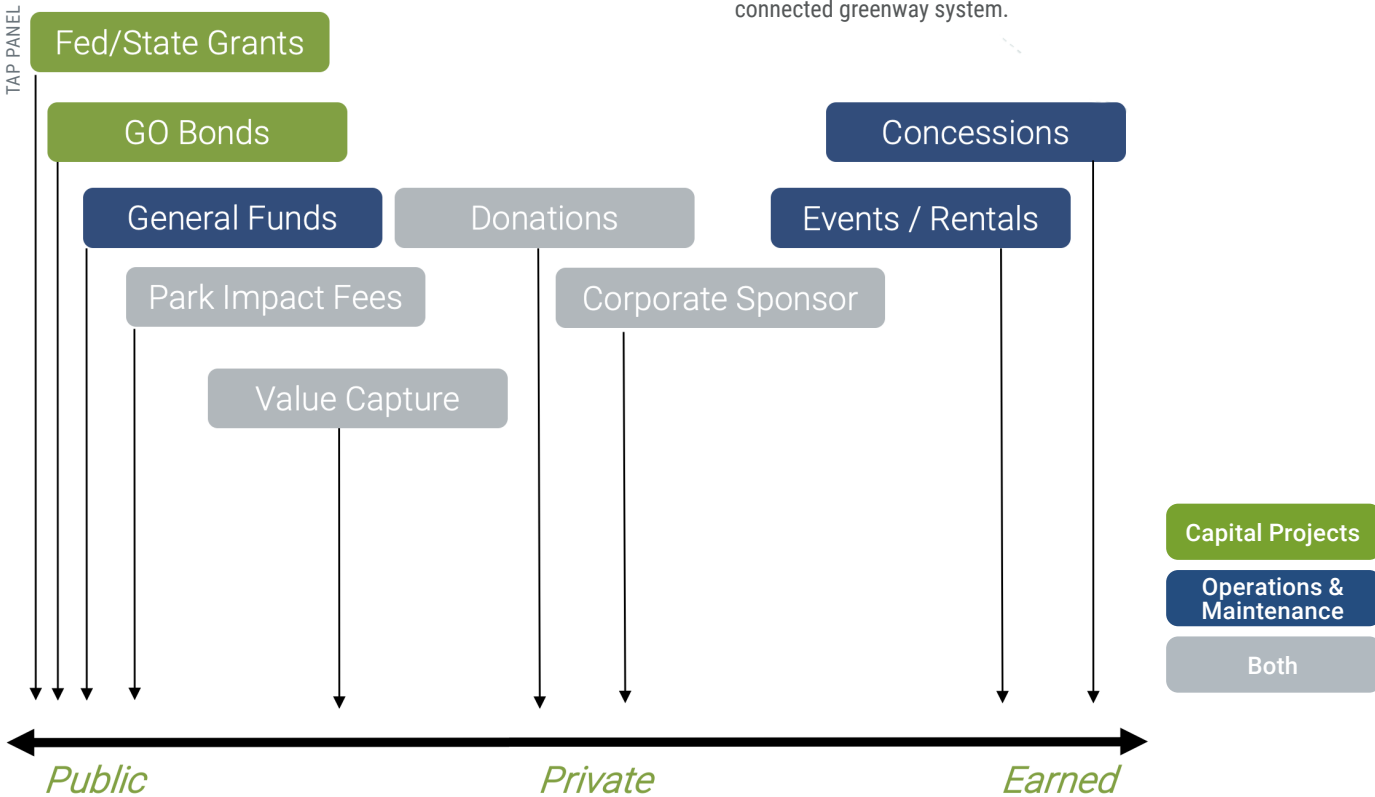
TAP PANEL

connected greenway system.

Fed/State Grants

GO Bonds

Concessions

General Funds

Donations

Events / Rentals

Park Impact Fees

Corporate Sponsor

Value Capture

Capital Projects

Operations & Maintenance

Both

Public

Private

Earned